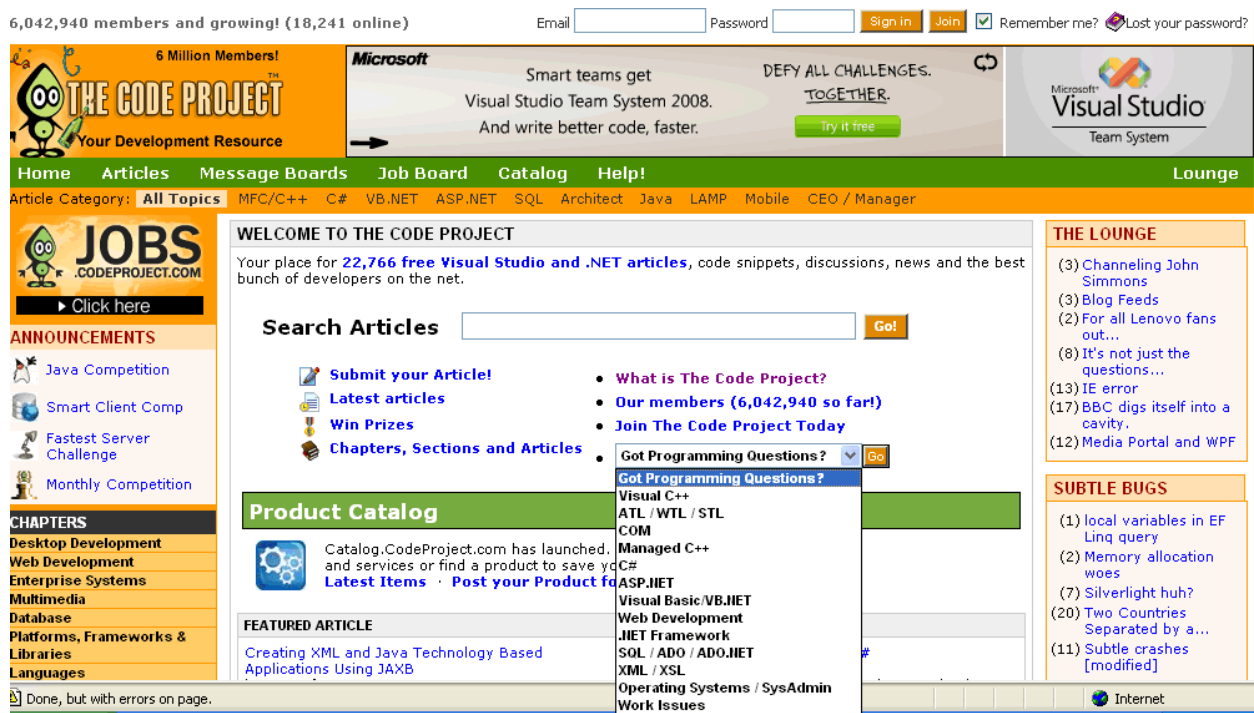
6,042,940 members and growing! (18,241 online)

Email Password Sign in Join Remember me? Lost your password?

6 Million Members!
THE CODE PROJECT
Your Development Resource

Microsoft
Smart teams get Visual Studio Team System 2008. And write better code, faster.
DEFY ALL CHALLENGES. TOGETHER.
Try it free
Microsoft Visual Studio Team System

Home Articles Message Boards Job Board Catalog Help! Lounge

Article Category: All Topics MFC/C++ C# VB.NET ASP.NET SQL Architect Java LAMP Mobile CEO / Manager

JOBS .CODEPROJECT.COM
Click here

ANNOUNCEMENTS
Java Competition
Smart Client Comp
Fastest Server Challenge
Monthly Competition

CHAPTERS
Desktop Development
Web Development
Enterprise Systems
Multimedia
Database
Platforms, Frameworks & Libraries
Languages

WELCOME TO THE CODE PROJECT
Your place for 22,766 free Visual Studio and .NET articles, code snippets, discussions, news and the best bunch of developers on the net.

Search Articles Go!

Submit your Article!
Latest articles
Win Prizes
Chapters, Sections and Articles

What is The Code Project?
Our members (6,042,940 so far!)
Join The Code Project Today
Got Programming Questions? Go

Got Programming Questions?
Visual C++
ATL / WTL / STL
COM
Managed C++
C#
ASP.NET
Visual Basic/VB.NET
Web Development
.NET Framework
SQL / ADO / ADO.NET
XML / XSL
Operating Systems / SysAdmin
Work Issues

Product Catalog
Catalog.CodeProject.com has launched. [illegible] and services or find a product to save yo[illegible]
Latest Items · Post your Product fo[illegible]

FEATURED ARTICLE
Creating XML and Java Technology Based Applications Using JAXB
#

THE LOUNGE
(3) Channeling John Simmons
(3) Blog Feeds
(2) For all Lenovo fans out...
(8) It's not just the questions...
(13) IE error
(17) BBC digs itself into a cavity.
(12) Media Portal and WPF

SUBTLE BUGS
(1) local variables in EF Linq query
(2) Memory allocation woes
(7) Silverlight huh?
(20) Two Countries Separated by a...
(11) Subtle crashes [modified]

Done, but with errors on page.
Internet